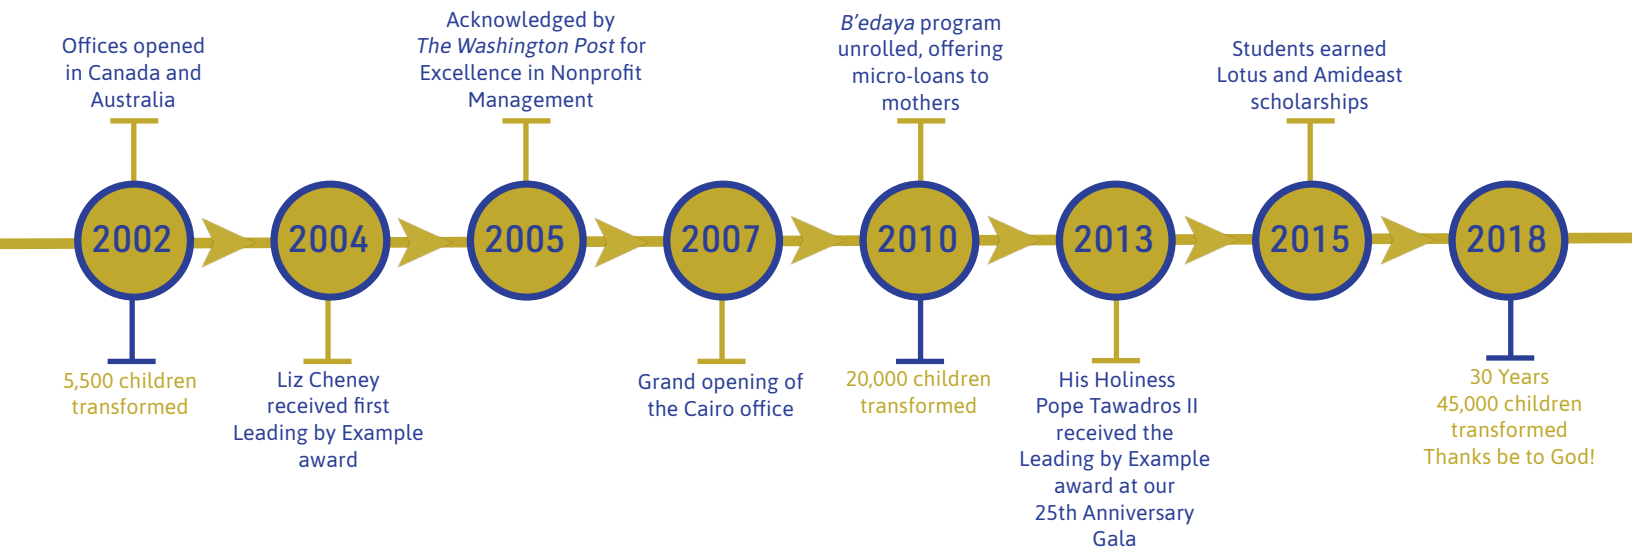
Offices opened in Canada and Australia

Acknowledged by The Washington Post for Excellence in Nonprofit Management

B'edaya program unrolled, offering micro-loans to mothers

Students earned Lotus and Amideast scholarships

2002

2004

2005

2007

2010

2013

2015

2018

5,500 children transformed

Liz Cheney received first Leading by Example award

Grand opening of the Cairo office

20,000 children transformed

His Holiness Pope Tawadros II received the Leading by Example award at our 25th Anniversary Gala

30 Years
45,000 children transformed
Thanks be to God!